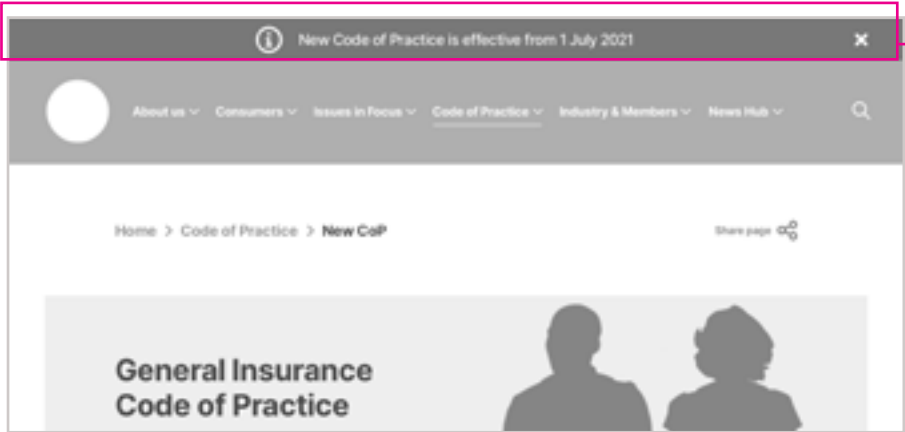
New Code of Practice is effective from 1 July 2021

×

About us Consumers Issues in Focus Code of Practice Industry & Members News Hub

Home > Code of Practice > New CoP

Share page

General Insurance Code of Practice